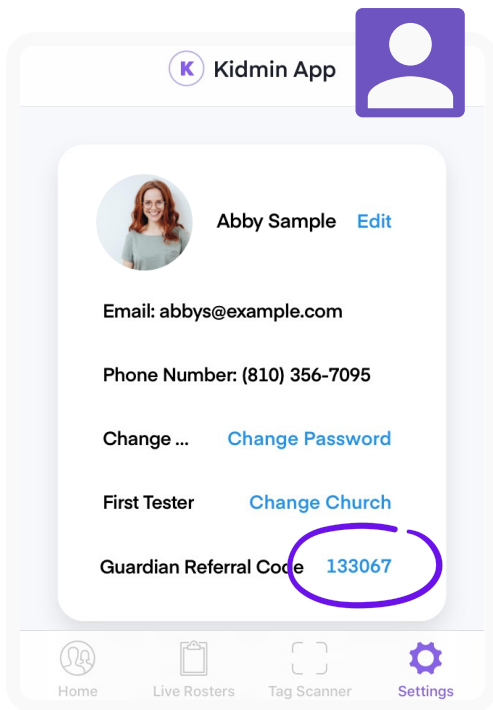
K Kidmin App

Abby Sample Edit

Email: abbys@example.com

Phone Number: (810) 356-7095

Change ... Change Password

First Tester Change Church

Guardian Referral Code 133067

Home Live Rosters Tag Scanner Settings